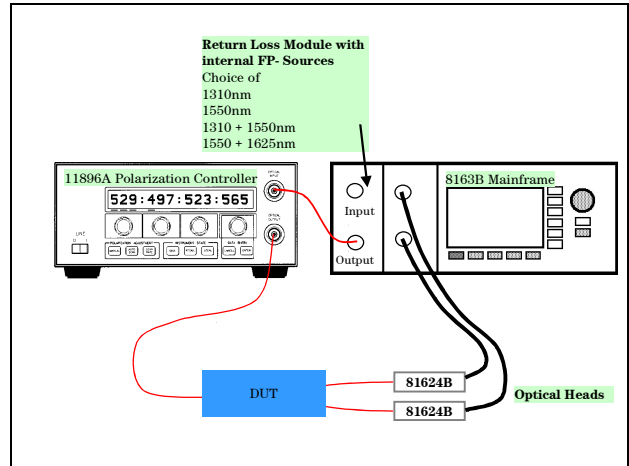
Return Loss Module with internal FP- Sources
Choice of
1310nm
1550nm
1310 + 1550nm
1550 + 1625nm

11896A Polarization Controller

529:497:523:565

OPTICAL INPUT

OPTICAL OUTPUT

LINE

POLARIZATION ADJUSTMENT

INSTRUMENT STATE

DATA ENTRY

Input

Output

8163B Mainframe

DUT

81624B

81624B

Optical Heads